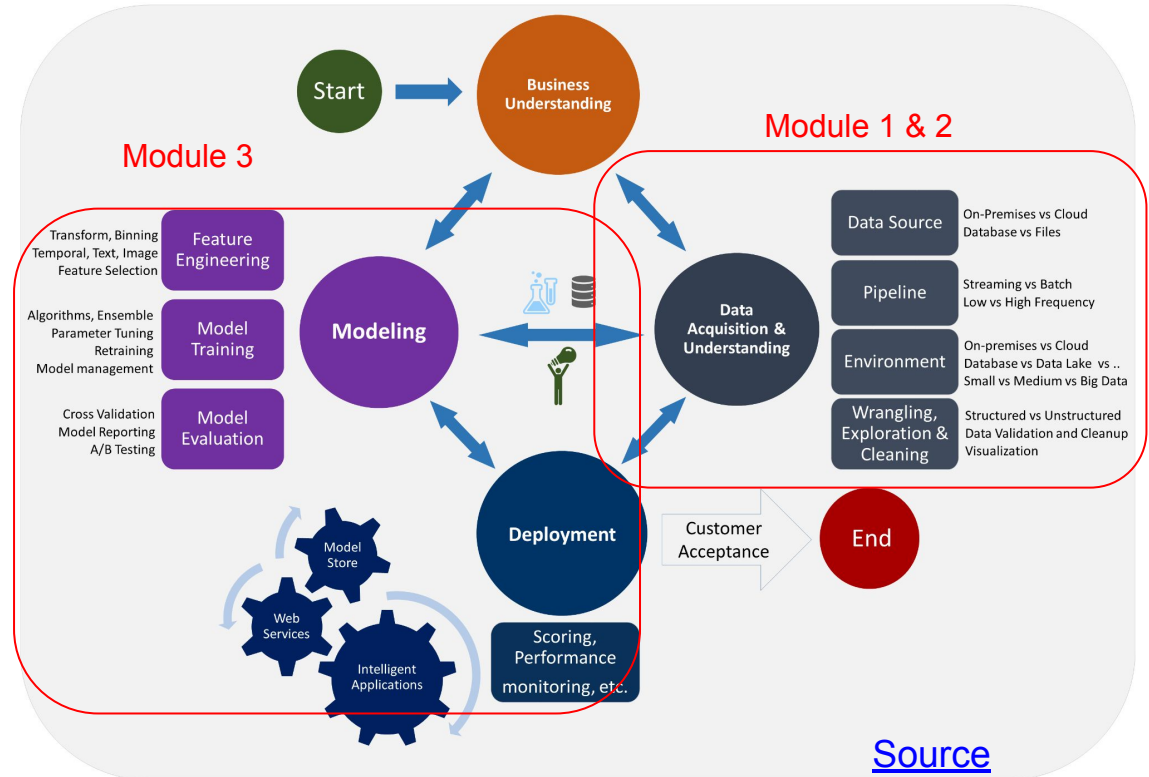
Start

Business Understanding

Module 1 & 2

Module 3

Transform, Binning
Temporal, Text, Image
Feature Selection

Feature Engineering

Algorithms, Ensemble
Parameter Tuning
Retraining
Model management

Model Training

Cross Validation
Model Reporting
A/B Testing

Model Evaluation

Modeling

Data Acquisition & Understanding

Data Source

On-Premises vs Cloud
Database vs Files

Pipeline

Streaming vs Batch
Low vs High Frequency

Environment

On-premises vs Cloud
Database vs Data Lake vs ..
Small vs Medium vs Big Data

Wrangling, Exploration & Cleaning

Structured vs Unstructured
Data Validation and Cleanup
Visualization

Deployment

Customer Acceptance

End

Model Store

Web Services

Intelligent Applications

Scoring, Performance monitoring, etc.

Source